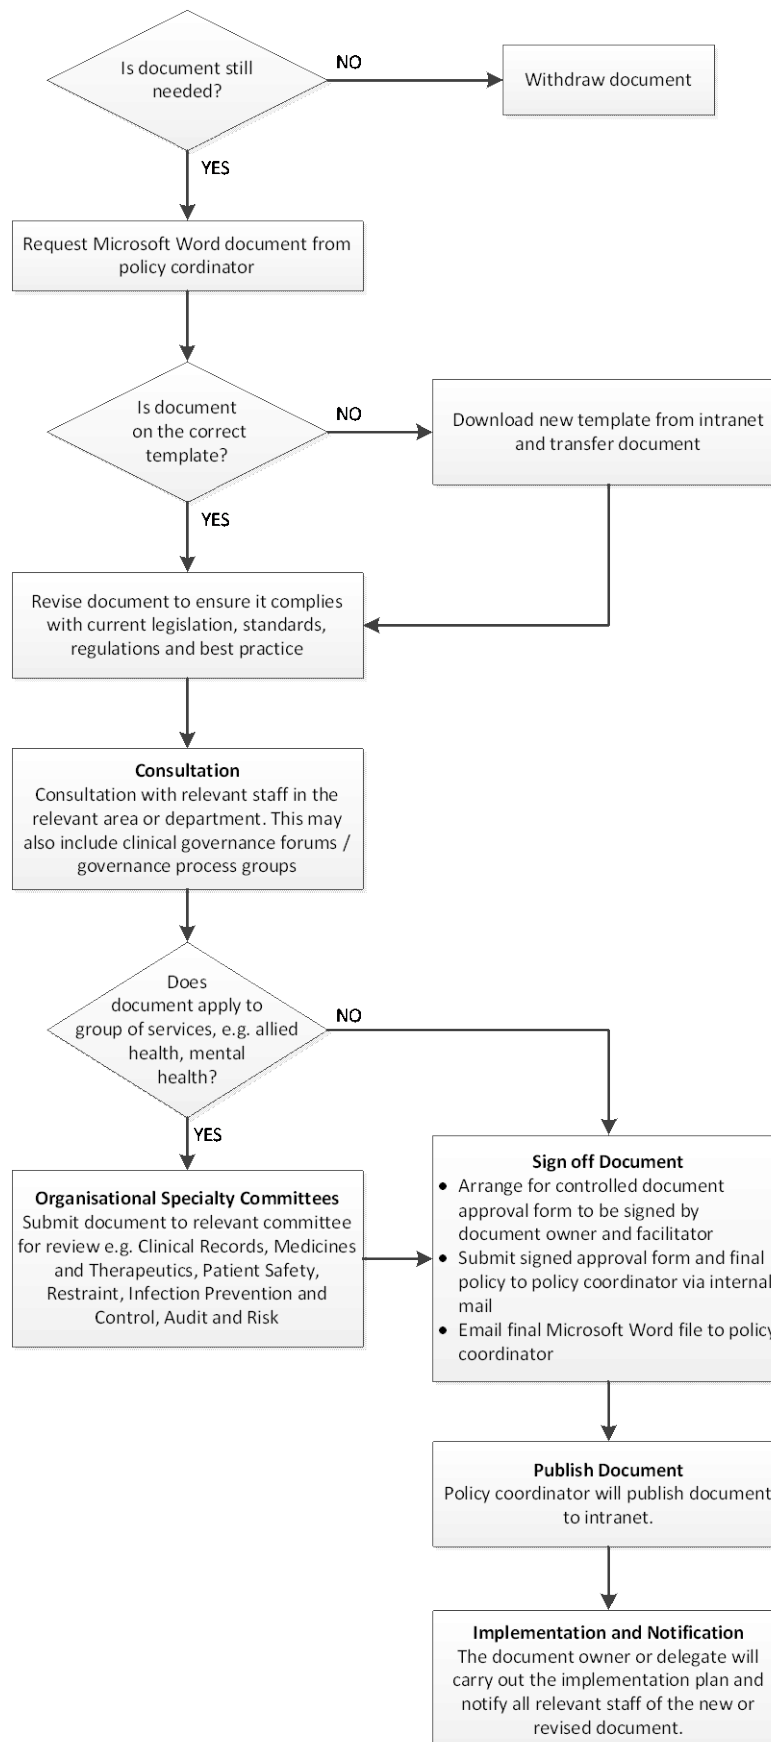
Is document still needed?

NO

Withdraw document

YES

Request Microsoft Word document from policy cordinator

Is document on the correct template?

NO

Download new template from intranet and transfer document

YES

Revise document to ensure it complies with current legislation, standards, regulations and best practice

**Consultation**
Consultation with relevant staff in the relevant area or department. This may also include clinical governance forums / governance process groups

Does document apply to group of services, e.g. allied health, mental health?

NO

YES

**Organisational Specialty Committees**
Submit document to relevant committee for review e.g. Clinical Records, Medicines and Therapeutics, Patient Safety, Restraint, Infection Prevention and Control, Audit and Risk

**Sign off Document**
- Arrange for controlled document approval form to be signed by document owner and facilitator
- Submit signed approval form and final policy to policy coordinator via internal mail
- Email final Microsoft Word file to policy coordinator

**Publish Document**
Policy coordinator will publish document to intranet.

**Implementation and Notification**
The document owner or delegate will carry out the implementation plan and notify all relevant staff of the new or revised document.